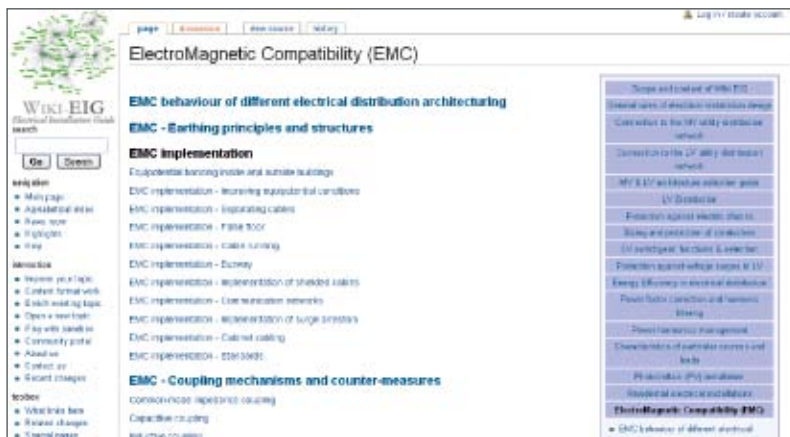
page discussion view source history

Log in / create account

WIKI-EIG
Electrical Installation Guide

search

Go Search

navigation
• Main page
• Alphabetical index
• News page
• Highlights
• Help

interaction
• Improve your topic
• Content format work
• Enrich existing topic
• Open a new topic
• Play with sandbox
• Community portal
• About us
• Contact us
• Recent changes

toolbox
• What links here
• Related changes
• Special pages

ElectroMagnetic Compatibility (EMC)

EMC behaviour of different electrical distribution architecturing

EMC - Earthing principles and structures

EMC implementation

Equipotential bonding inside and outside buildings

EMC implementation - Improving equipotential conditions

EMC implementation - Separating cables

EMC implementation - False floor

EMC implementation - Cable running

EMC implementation - Busway

EMC implementation - Implementation of shielded cables

EMC implementation - Communication networks

EMC implementation - Implementation of surge arrestors

EMC implementation - Cabinet cabling

EMC implementation - Standards

EMC - Coupling mechanisms and counter-measures

Common-mode impedance coupling

Capacitive coupling

Inductive coupling

Scope and content of Wiki EIG

General rules of electrical installation design

Connection to the MV utility distribution network

Connection to the LV utility distribution network

MV & LV architecture selection guide

LV Distribution

Protection against electric shocks

Sizing and protection of conductors

LV switchgear: functions & selection

Protection against voltage surges in LV

Energy Efficiency in electrical distribution

Power factor correction and harmonic filtering

Power harmonics management

Characteristics of particular sources and loads

PhotoVoltaic (PV) installation

Residential and special installations

ElectroMagnetic Compatibility (EMC)

• EMC behaviour of different electrical